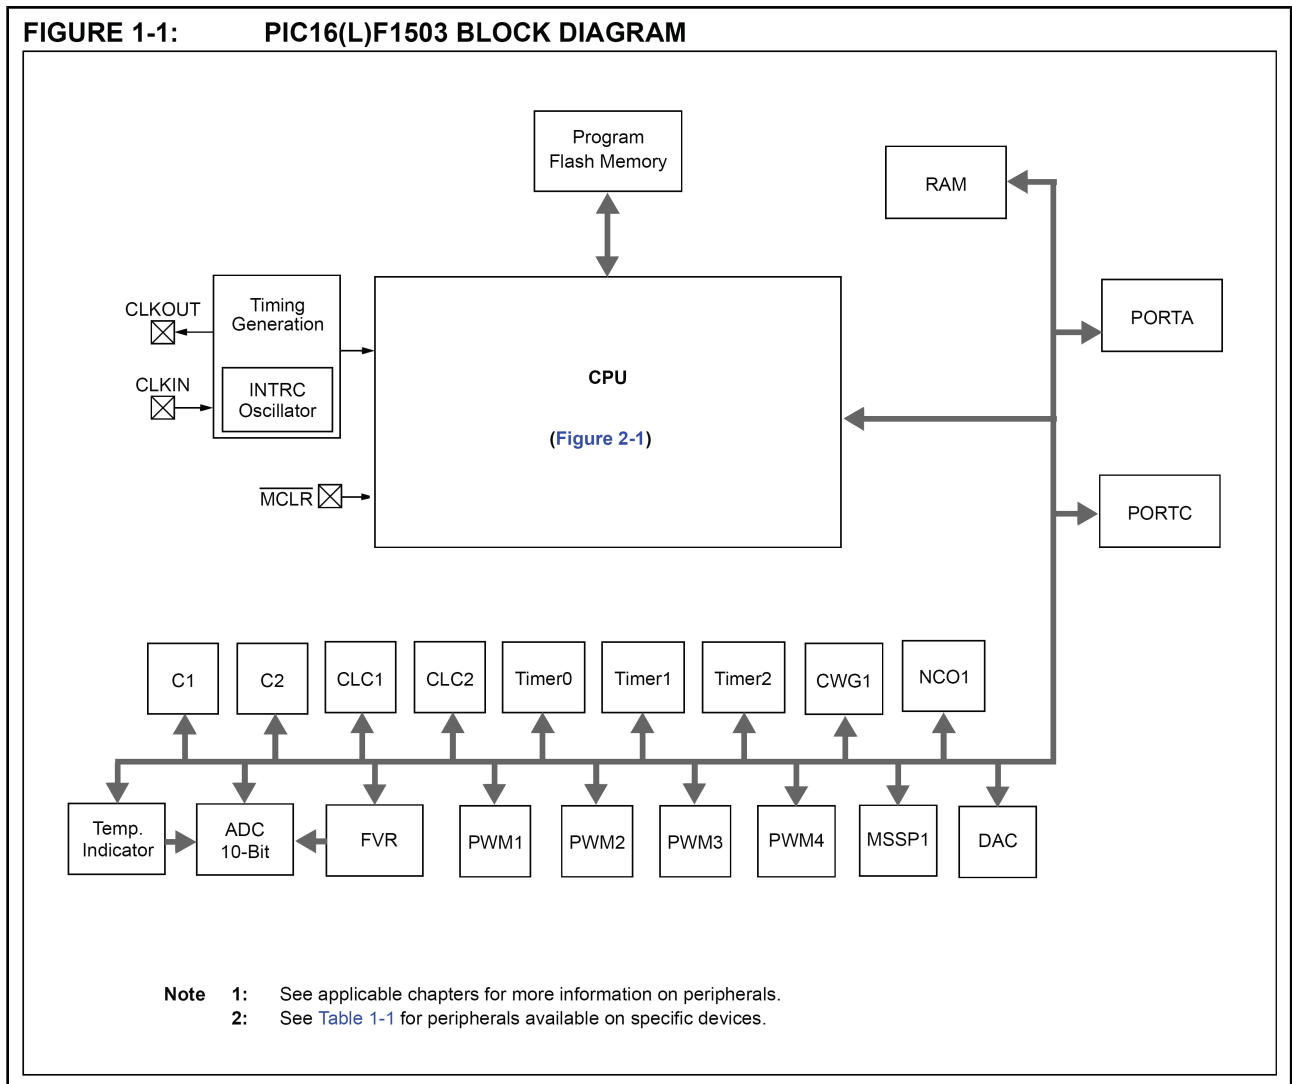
FIGURE 1-1: PIC16(L)F1503 BLOCK DIAGRAM

Program Flash Memory

RAM

CLKOUT

Timing Generation

CLKIN

INTRC Oscillator

CPU

(Figure 2-1)

PORTA

PORTC

$\overline{MCLR}$

C1

C2

CLC1

CLC2

Timer0

Timer1

Timer2

CWG1

NCO1

Temp. Indicator

ADC 10-Bit

FVR

PWM1

PWM2

PWM3

PWM4

MSSP1

DAC

Note 1: See applicable chapters for more information on peripherals.
2: See Table 1-1 for peripherals available on specific devices.